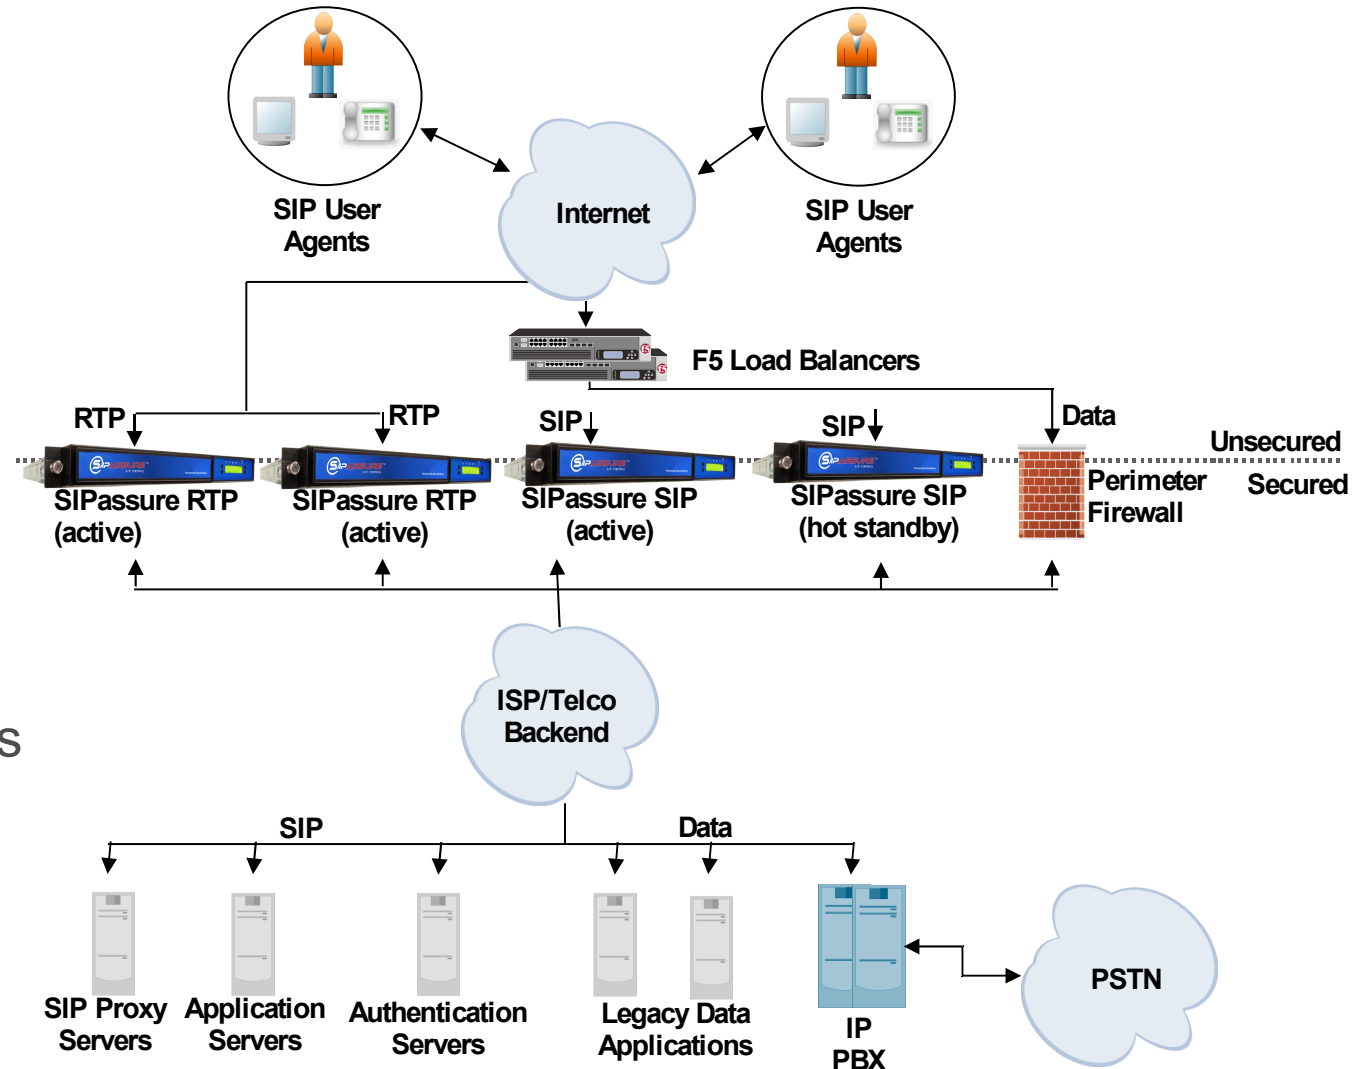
SIP User Agents

Internet

SIP User Agents

F5 Load Balancers

RTP

RTP

SIP

SIP

Data

Unsecured

Secured

SIPassure RTP (active)

SIPassure RTP (active)

SIPassure SIP (active)

SIPassure SIP (hot standby)

Perimeter Firewall

S

ISP/Telco Backend

SIP

Data

SIP Proxy Servers

Application Servers

Authentication Servers

Legacy Data Applications

IP PBX

PSTN